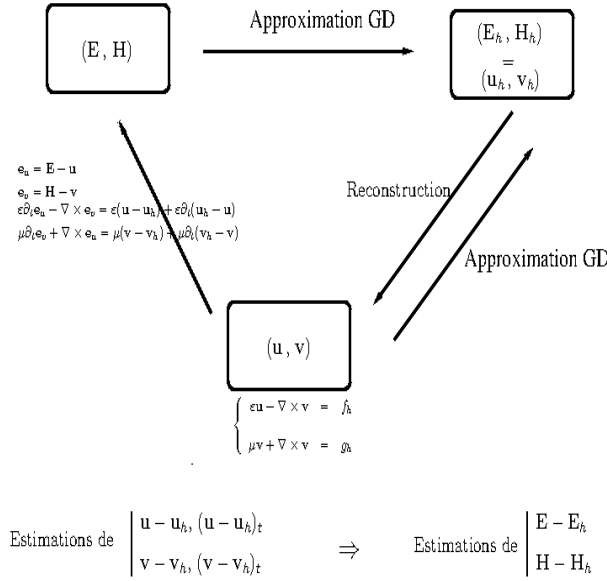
(E, H)

Approximation GD

$(E_h, H_h)$
=
$(u_h, v_h)$

$e_u = E - u$
$e_v = H - v$
$\varepsilon \partial_t e_u - \nabla \times e_v = \varepsilon(u - u_h) + \varepsilon \partial_t (u_h - u)$
$\mu \partial_t e_v + \nabla \times e_u = \mu(v - v_h) + \mu \partial_t (v_h - v)$

Reconstruction

Approximation GD

(u, v)

$\begin{cases} \varepsilon u - \nabla \times v = f_h \\ \mu v + \nabla \times v = g_h \end{cases}$

Estimations de $\begin{vmatrix} u - u_h, (u - u_h)_t \\ v - v_h, (v - v_h)_t \end{vmatrix}$ $\Rightarrow$ Estimations de $\begin{vmatrix} E - E_h \\ H - H_h \end{vmatrix}$